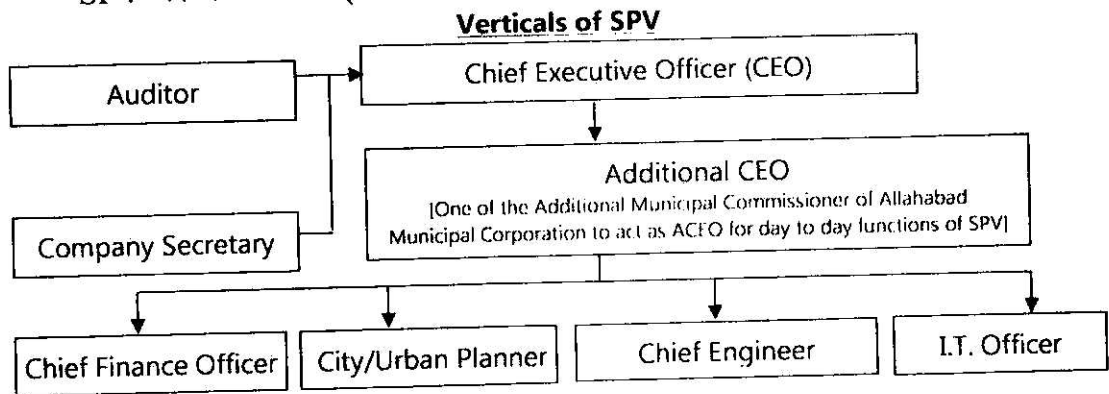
Verticals of SPV

Auditor

Chief Executive Officer (CEO)

Additional CEO
[One of the Additional Municipal Commissioner of Allahabad Municipal Corporation to act as ACEO for day to day functions of SPV]

Company Secretary

Chief Finance Officer

City/Urban Planner

Chief Engineer

I.T. Officer